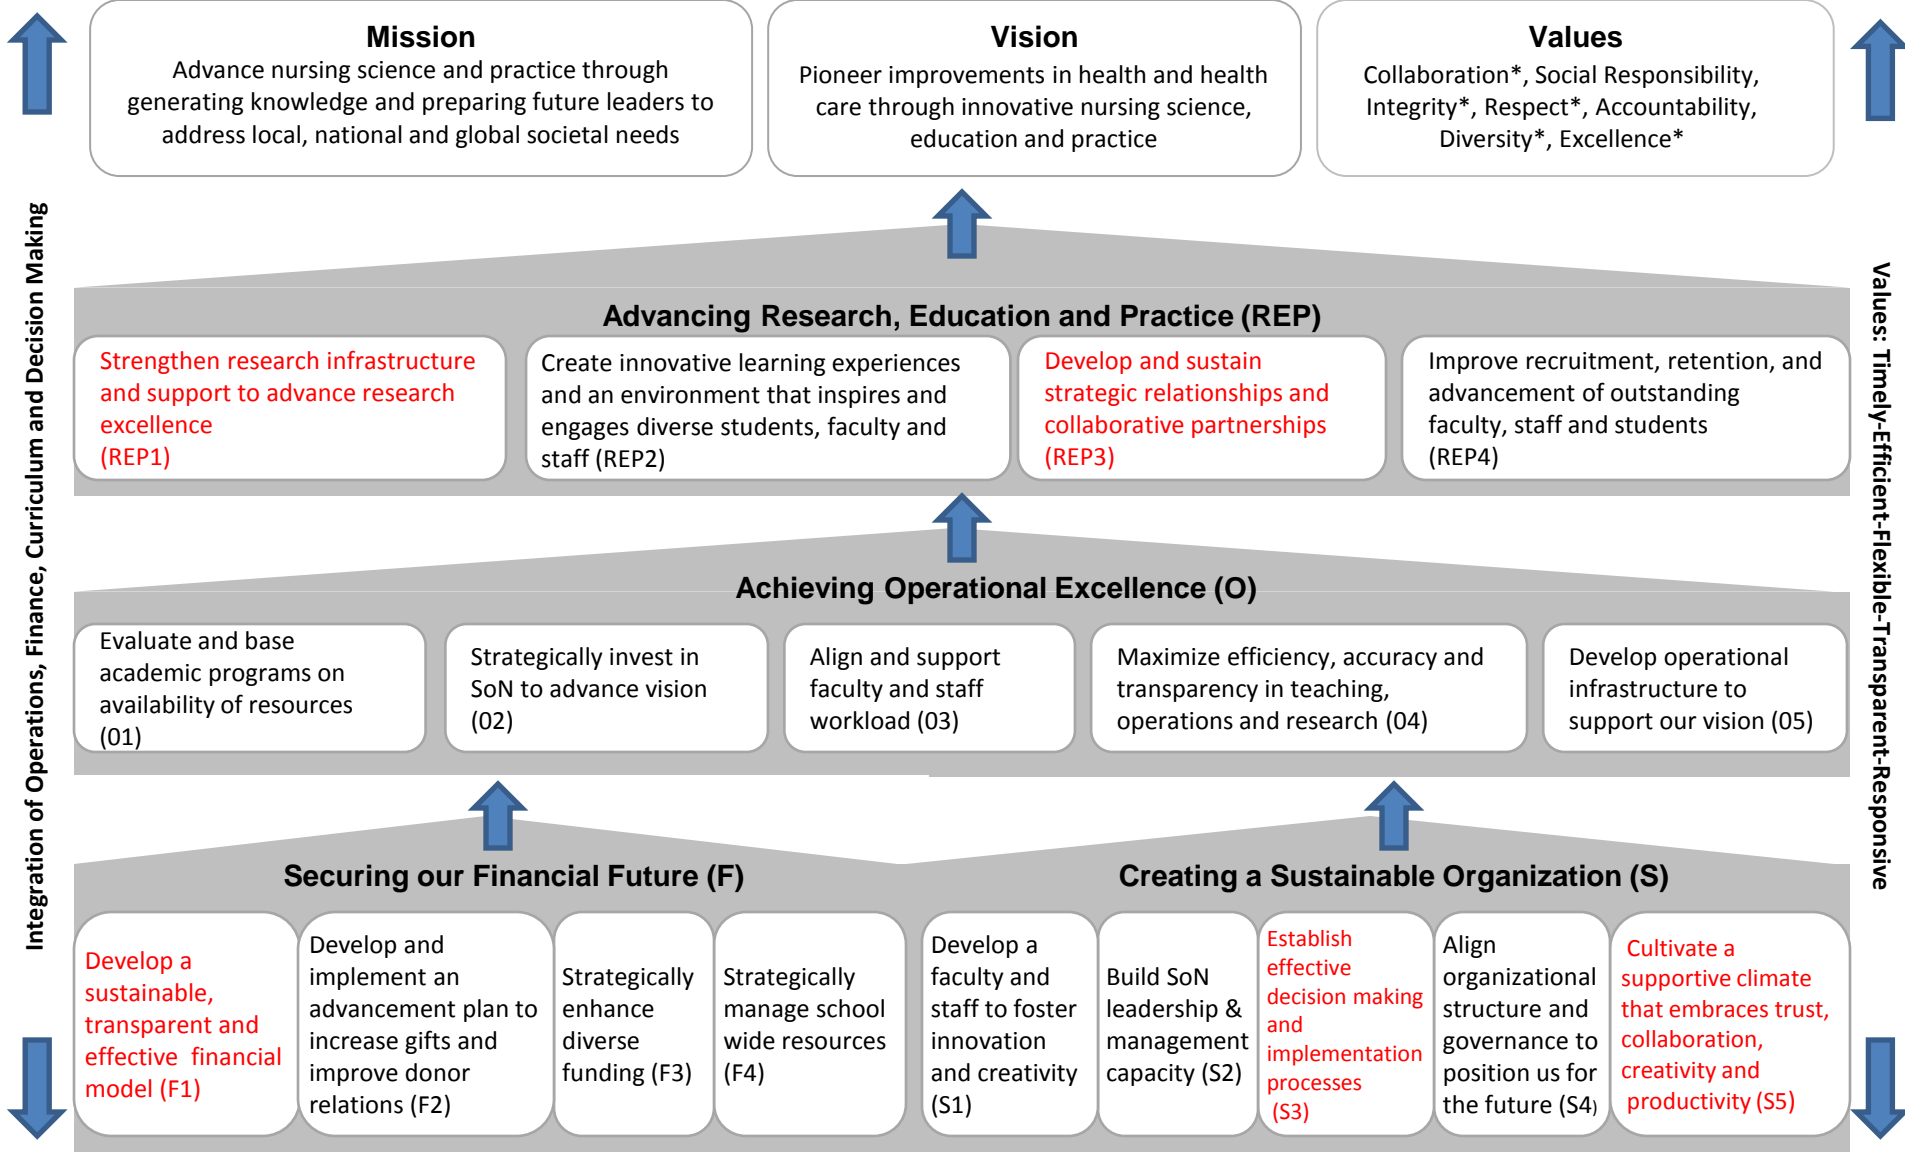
Mission
Advance nursing science and practice through generating knowledge and preparing future leaders to address local, national and global societal needs

Vision
Pioneer improvements in health and health care through innovative nursing science, education and practice

Values
Collaboration*, Social Responsibility, Integrity*, Respect*, Accountability, Diversity*, Excellence*

Integration of Operations, Finance, Curriculum and Decision Making

Values: Timely-Efficient-Flexible-Transparent-Responsive

Advancing Research, Education and Practice (REP)

Strengthen research infrastructure and support to advance research excellence (REP1)

Create innovative learning experiences and an environment that inspires and engages diverse students, faculty and staff (REP2)

Develop and sustain strategic relationships and collaborative partnerships (REP3)

Improve recruitment, retention, and advancement of outstanding faculty, staff and students (REP4)

Achieving Operational Excellence (O)

Evaluate and base academic programs on availability of resources (01)

Strategically invest in SoN to advance vision (02)

Align and support faculty and staff workload (03)

Maximize efficiency, accuracy and transparency in teaching, operations and research (04)

Develop operational infrastructure to support our vision (05)

Securing our Financial Future (F)

Develop a sustainable, transparent and effective financial model (F1)

Develop and implement an advancement plan to increase gifts and improve donor relations (F2)

Strategically enhance diverse funding (F3)

Strategically manage school wide resources (F4)

Creating a Sustainable Organization (S)

Develop a faculty and staff to foster innovation and creativity (S1)

Build SoN leadership & management capacity (S2)

Establish effective decision making and implementation processes (S3)

Align organizational structure and governance to position us for the future (S4)

Cultivate a supportive climate that embraces trust, collaboration, creativity and productivity (S5)